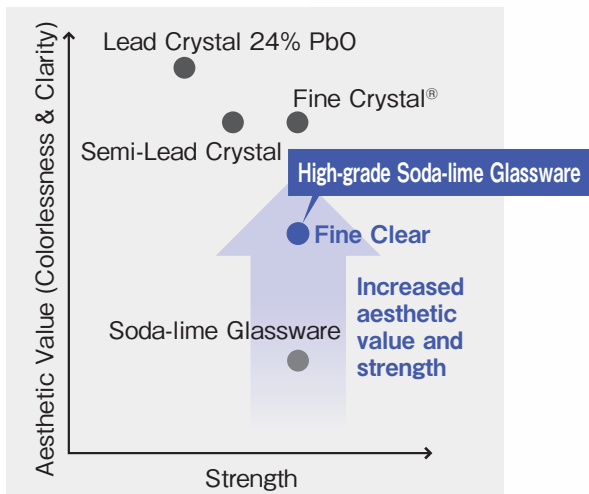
Aesthetic Value (Colorlessness & Clarity)

Lead Crystal 24% PbO

Fine Crystal®

Semi-Lead Crystal

High-grade Soda-lime Glassware

Fine Clear

Increased aesthetic value and strength

Soda-lime Glassware

Strength